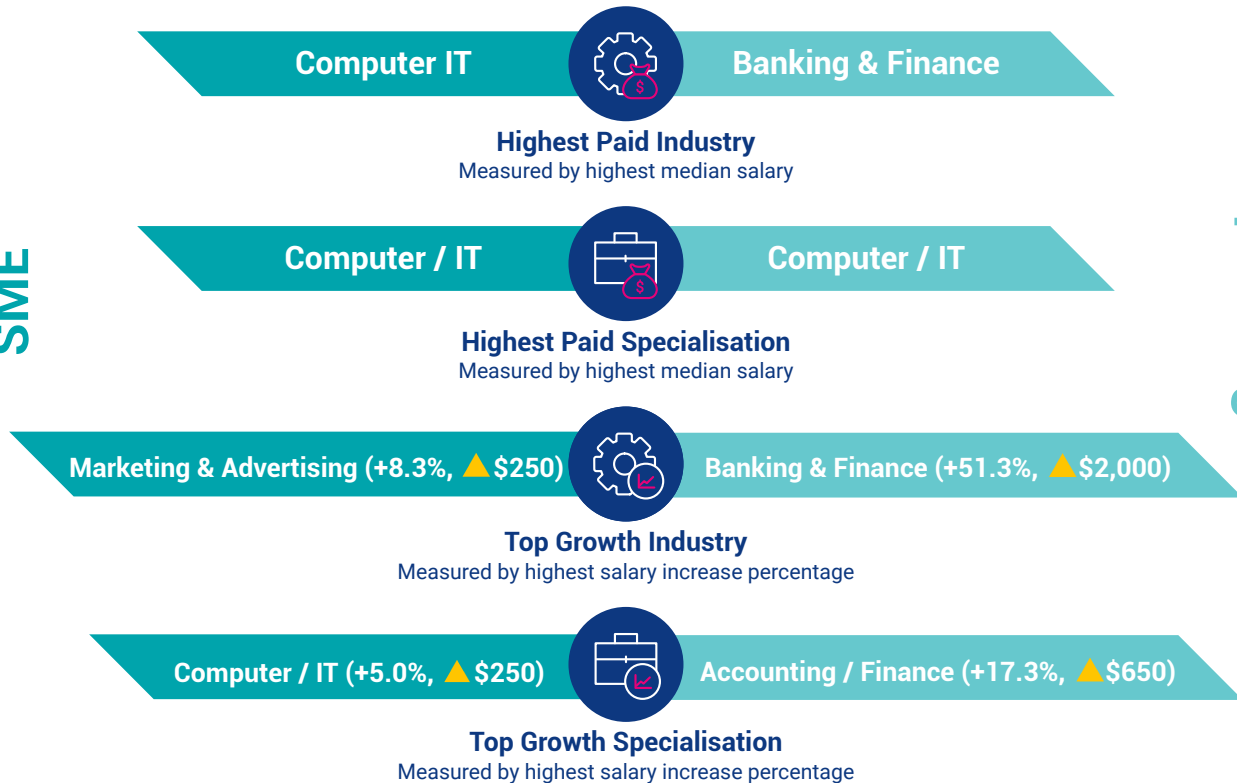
SME

Computer IT

Banking & Finance

Highest Paid Industry
Measured by highest median salary

Computer / IT

Computer / IT

Highest Paid Specialisation
Measured by highest median salary

Marketing & Advertising (+8.3%, ▲$250)

Banking & Finance (+51.3%, ▲$2,000)

Top Growth Industry
Measured by highest salary increase percentage

Computer / IT (+5.0%, ▲$250)

Accounting / Finance (+17.3%, ▲$650)

Top Growth Specialisation
Measured by highest salary increase percentage